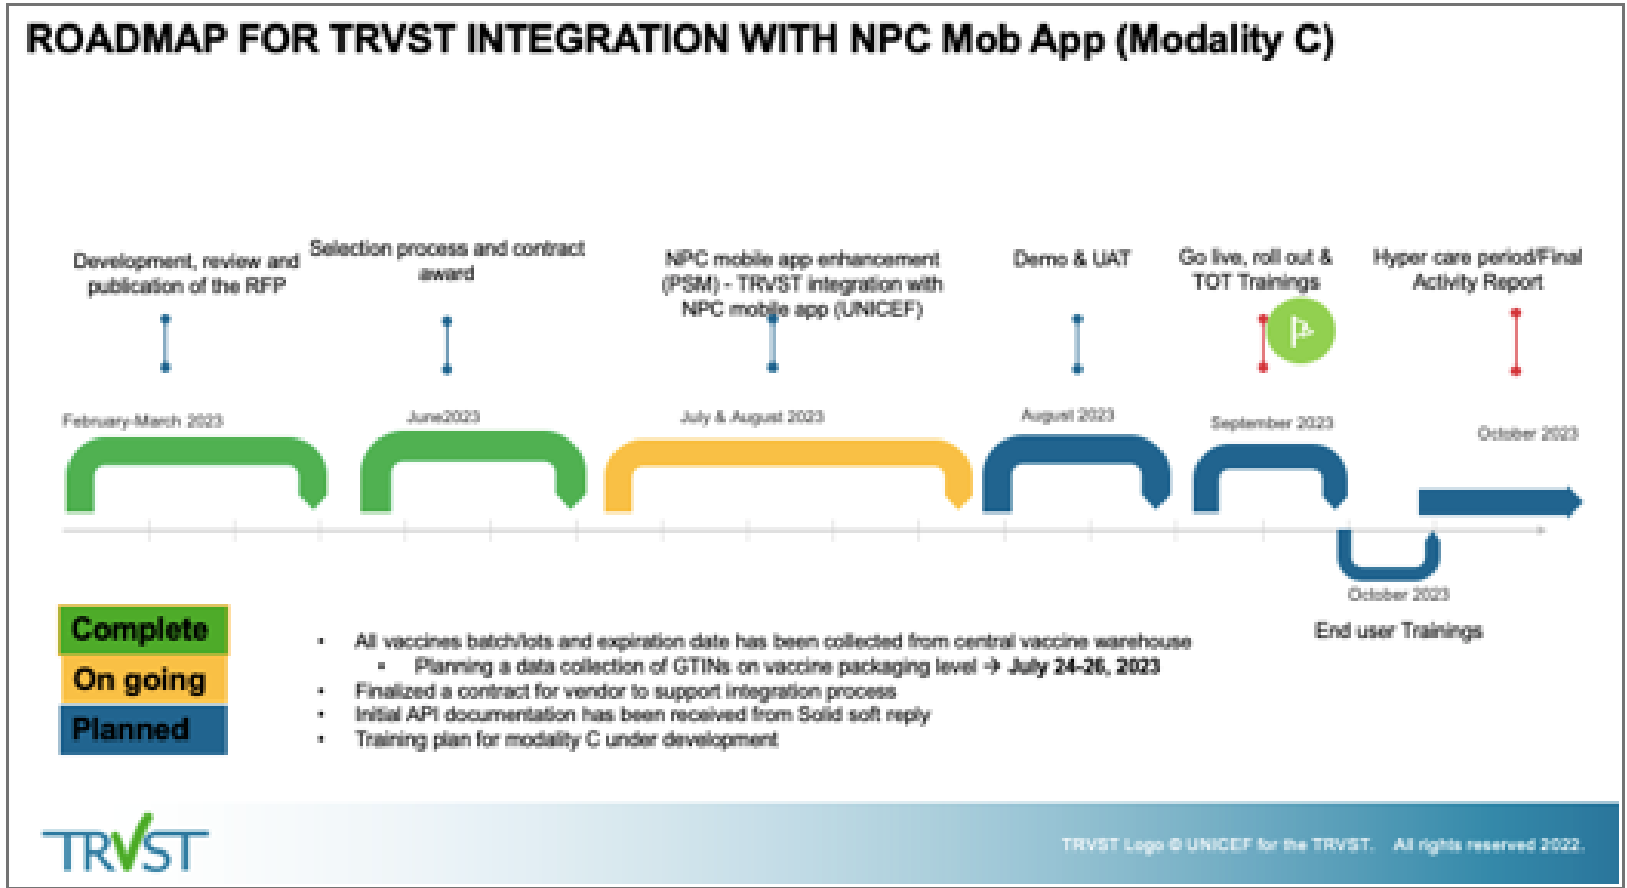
ROADMAP FOR TRVST INTEGRATION WITH NPC Mob App (Modality C)

Development, review and publication of the RFP

Selection process and contract award

NPC mobile app enhancement (PSM) - TRVST integration with NPC mobile app (UNICEF)

Demo & UAT

Go live, roll out & TOT Trainings

Hyper care period/Final Activity Report

February-March 2023

June2023

July & August 2023

August 2023

September 2023

October 2023

October 2023

End user Trainings

Complete

On going

Planned

• All vaccines batch/lots and expiration date has been collected from central vaccine warehouse
 ▪ Planning a data collection of GTINs on vaccine packaging level → July 24-26, 2023
• Finalized a contract for vendor to support integration process
• Initial API documentation has been received from Solid soft reply
• Training plan for modality C under development

TRVST

TRVST Logo © UNICEF for the TRVST. All rights reserved 2022.